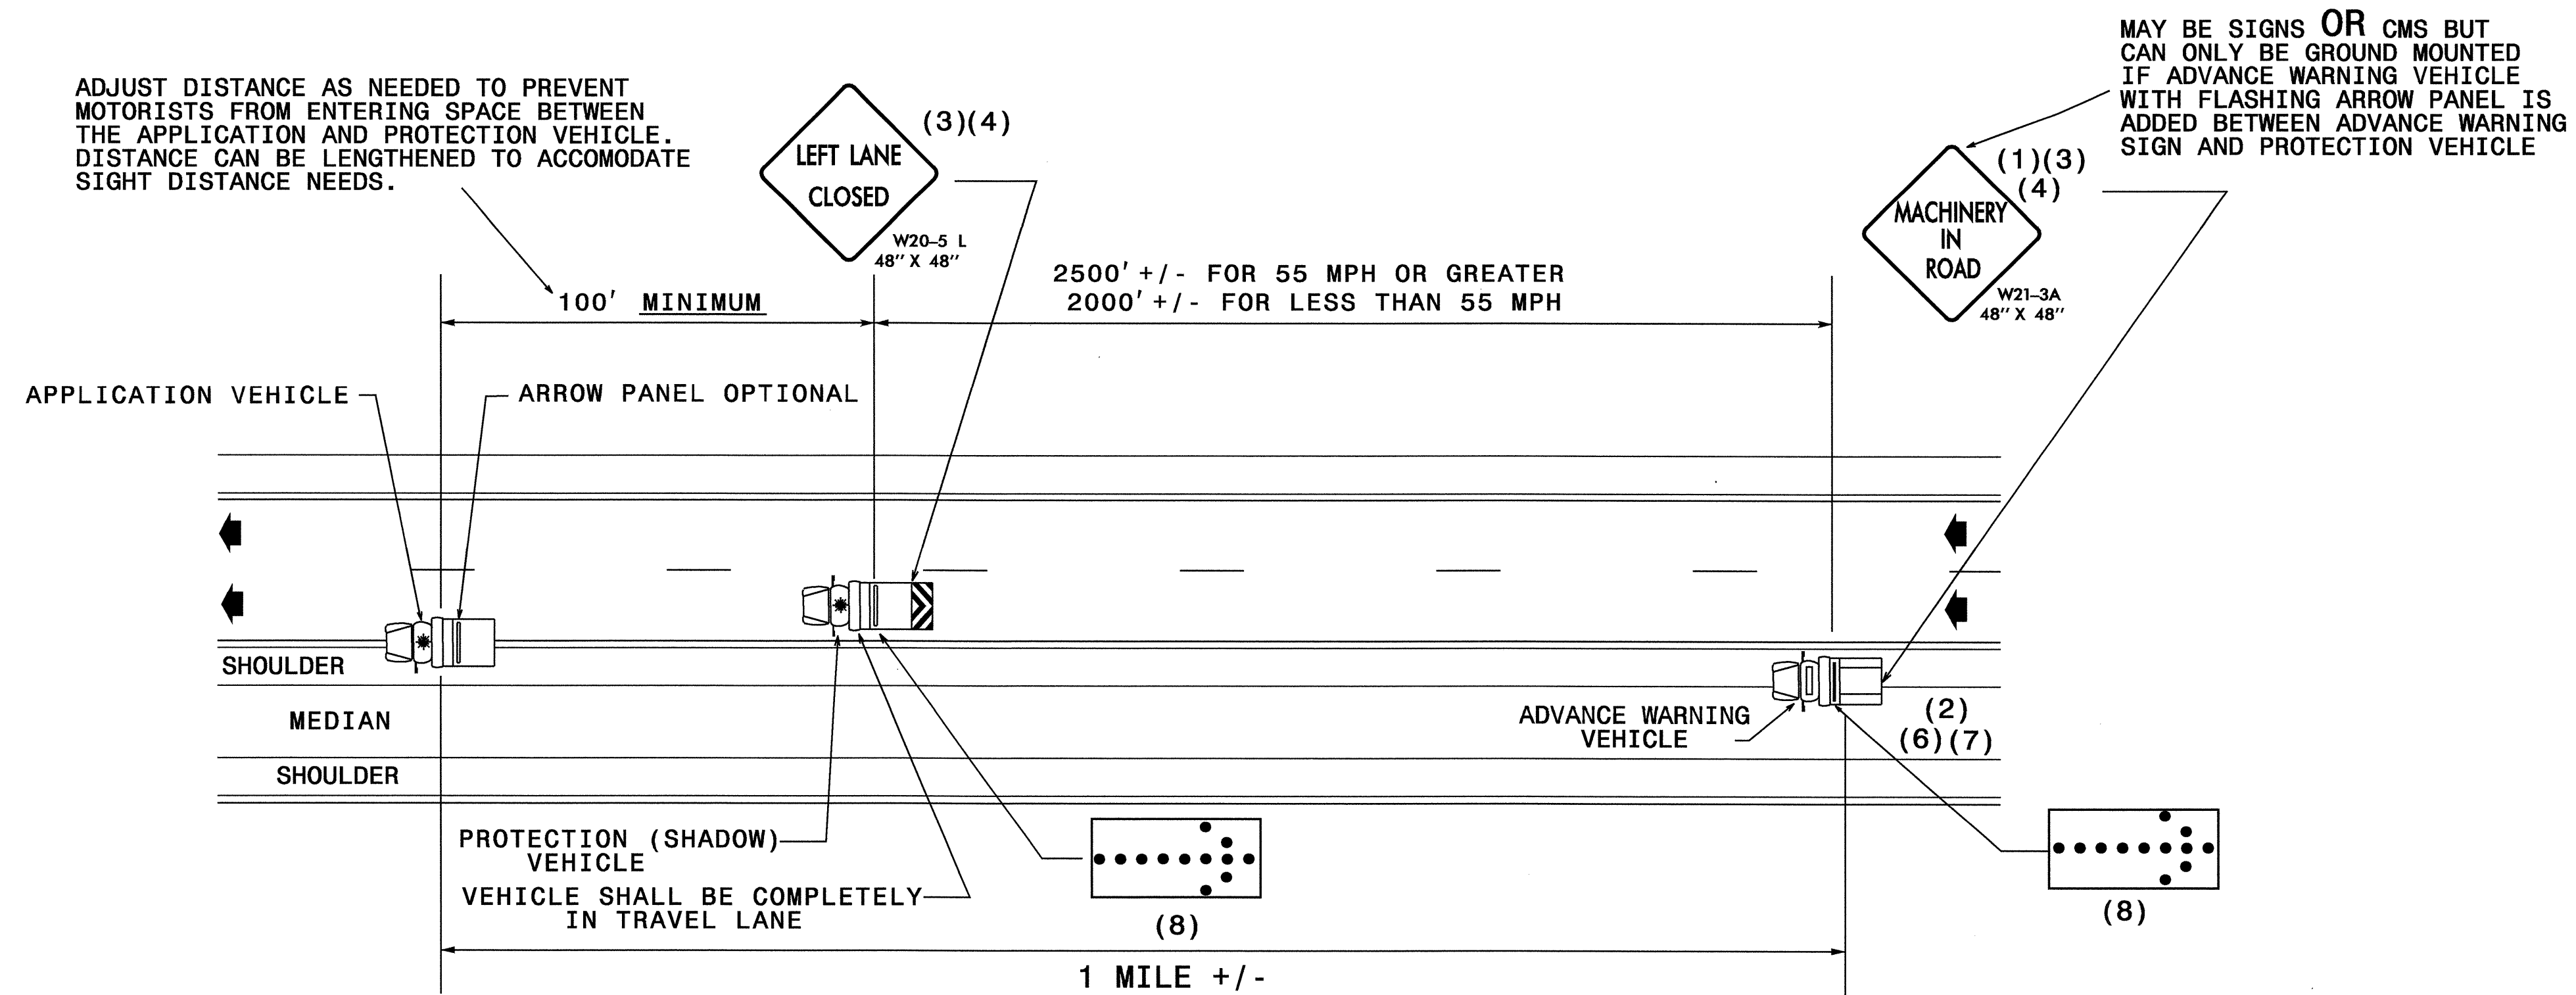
ADJUST DISTANCE AS NEEDED TO PREVENT MOTORISTS FROM ENTERING SPACE BETWEEN THE APPLICATION AND PROTECTION VEHICLE. DISTANCE CAN BE LENGTHENED TO ACCOMODATE SIGHT DISTANCE NEEDS.

LEFT LANE CLOSED

(3)(4)

W20-5 L
48" X 48"

MAY BE SIGNS OR CMS BUT CAN ONLY BE GROUND MOUNTED IF ADVANCE WARNING VEHICLE WITH FLASHING ARROW PANEL IS ADDED BETWEEN ADVANCE WARNING SIGN AND PROTECTION VEHICLE

(1)(3)
(4)

MACHINERY IN ROAD

W21-3A
48" X 48"

2500' +/- FOR 55 MPH OR GREATER
2000' +/- FOR LESS THAN 55 MPH

100' MINIMUM

APPLICATION VEHICLE

ARROW PANEL OPTIONAL

SHOULDER

MEDIAN

SHOULDER

ADVANCE WARNING VEHICLE

(2)
(6)(7)

PROTECTION (SHADOW) VEHICLE

VEHICLE SHALL BE COMPLETELY IN TRAVEL LANE

(8)

(8)

1 MILE +/-